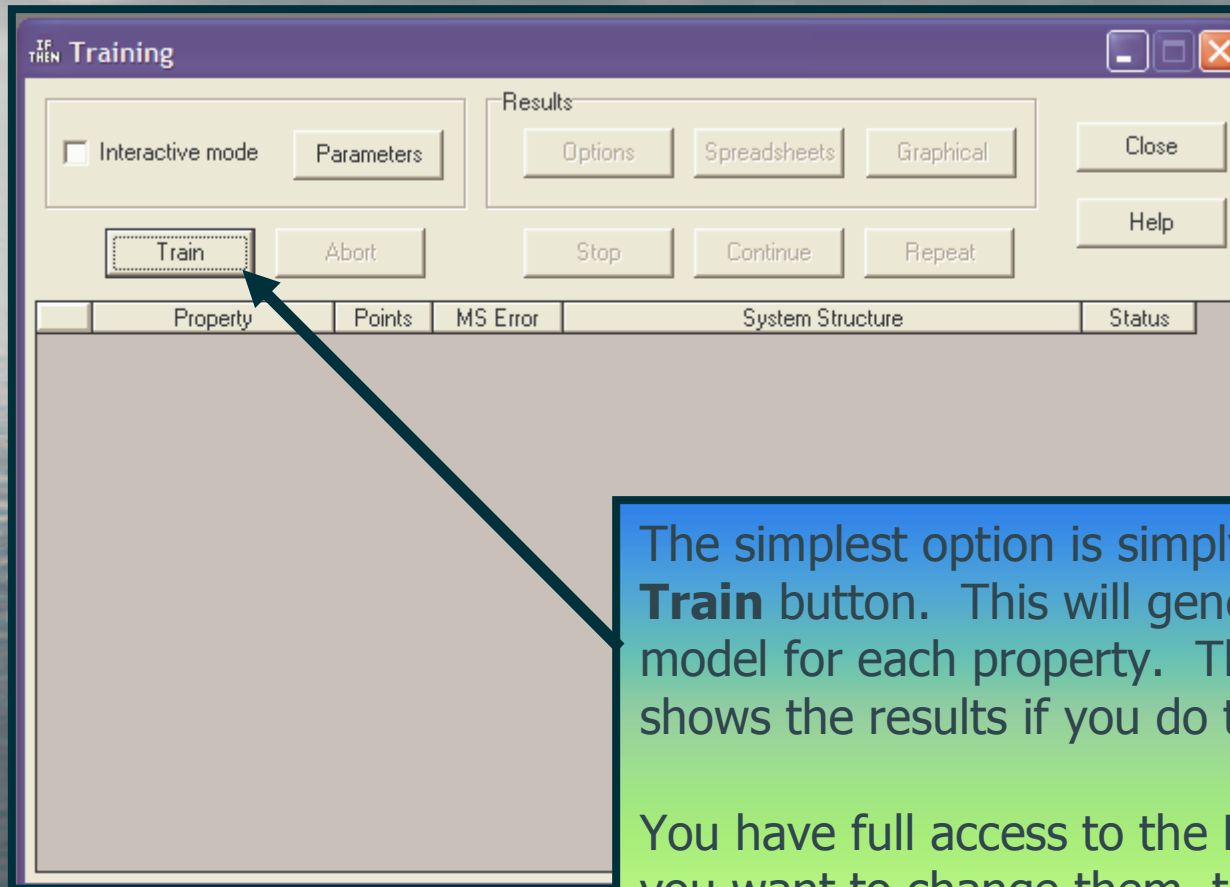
IF THEN Training

Interactive mode Parameters

Results

Options Spreadsheets Graphical

Close

Help

Train Abort Stop Continue Repeat

| | Property | Points | MS Error | System Structure | Status |
|---|---|---|---|---|---|

The simplest option is simpl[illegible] **Train** button. This will gen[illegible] model for each property. Th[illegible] shows the results if you do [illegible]

You have full access to the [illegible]